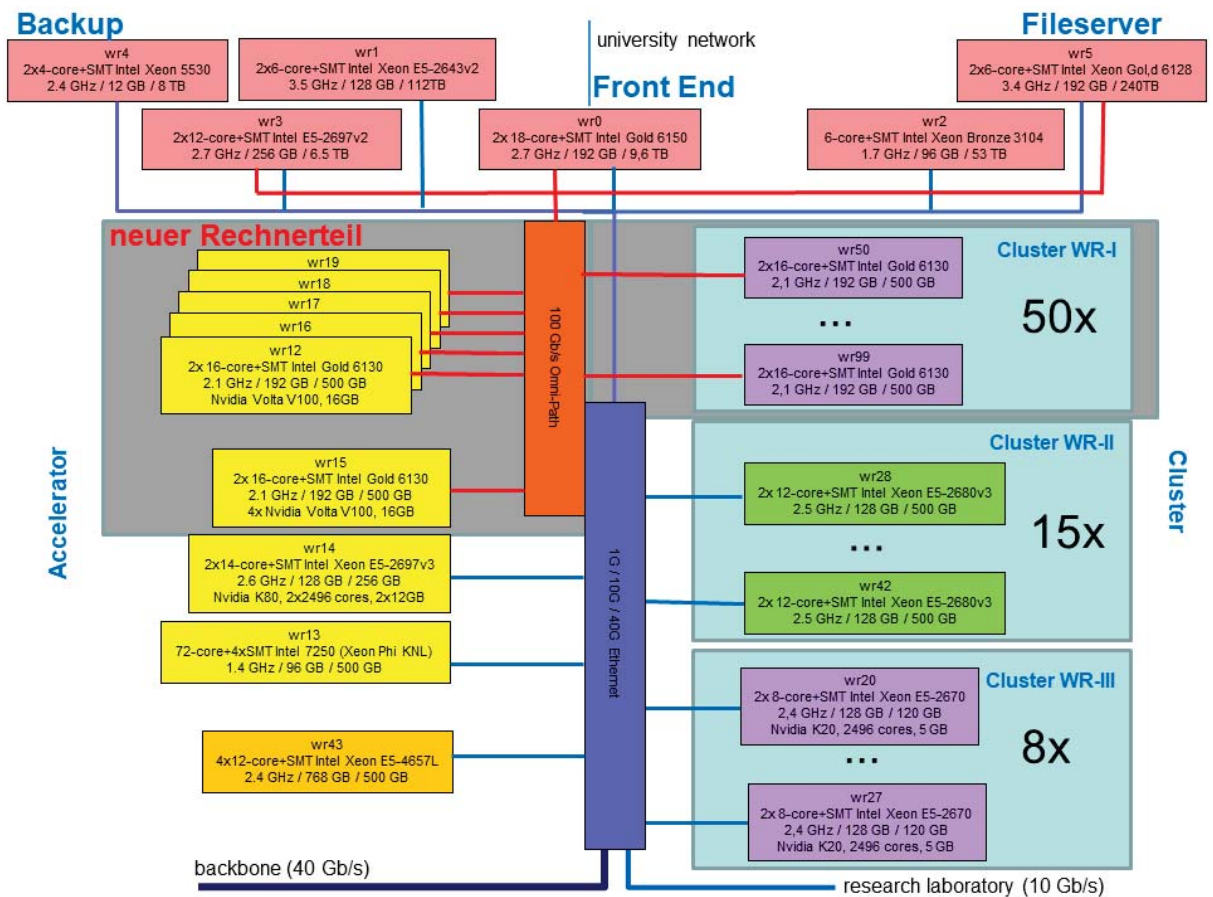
Backup

wr4
2x4-core+SMT Intel Xeon 5530
2.4 GHz / 12 GB / 8 TB

wr1
2x6-core+SMT Intel Xeon E5-2643v2
3.5 GHz / 128 GB / 112TB

university network

Front End

Fileserver

wr5
2x6-core+SMT Intel Xeon Gol,d 6128
3.4 GHz / 192 GB / 240TB

wr3
2x12-core+SMT Intel E5-2697v2
2.7 GHz / 256 GB / 6.5 TB

wr0
2x 18-core+SMT Intel Gold 6150
2.7 GHz / 192 GB / 9,6 TB

wr2
6-core+SMT Intel Xeon Bronze 3104
1.7 GHz / 96 GB / 53 TB

neuer Rechnerteil

wr19
wr18
wr17
wr16
wr12
2x 16-core+SMT Intel Gold 6130
2.1 GHz / 192 GB / 500 GB
Nvidia Volta V100, 16GB

100 Gb/s Omni-Path

Cluster WR-I

wr50
2x16-core+SMT Intel Gold 6130
2,1 GHz / 192 GB / 500 GB

...

50x

wr99
2x16-core+SMT Intel Gold 6130
2,1 GHz / 192 GB / 500 GB

Accelerator

wr15
2x 16-core+SMT Intel Gold 6130
2.1 GHz / 192 GB / 500 GB
4x Nvidia Volta V100, 16GB

Cluster WR-II

wr28
2x 12-core+SMT Intel Xeon E5-2680v3
2.5 GHz / 128 GB / 500 GB

...

15x

Cluster

wr14
2x14-core+SMT Intel Xeon E5-2697v3
2.6 GHz / 128 GB / 256 GB
Nvidia K80, 2x2496 cores, 2x12GB

wr42
2x 12-core+SMT Intel Xeon E5-2680v3
2.5 GHz / 128 GB / 500 GB

wr13
72-core+4xSMT Intel 7250 (Xeon Phi KNL)
1.4 GHz / 96 GB / 500 GB

1G / 10G / 40G Ethernet

Cluster WR-III

wr20
2x 8-core+SMT Intel Xeon E5-2670
2,4 GHz / 128 GB / 120 GB
Nvidia K20, 2496 cores, 5 GB

8x

...

wr43
4x12-core+SMT Intel Xeon E5-4657L
2.4 GHz / 768 GB / 500 GB

wr27
2x 8-core+SMT Intel Xeon E5-2670
2,4 GHz / 128 GB / 120 GB
Nvidia K20, 2496 cores, 5 GB

backbone (40 Gb/s)

research laboratory (10 Gb/s)